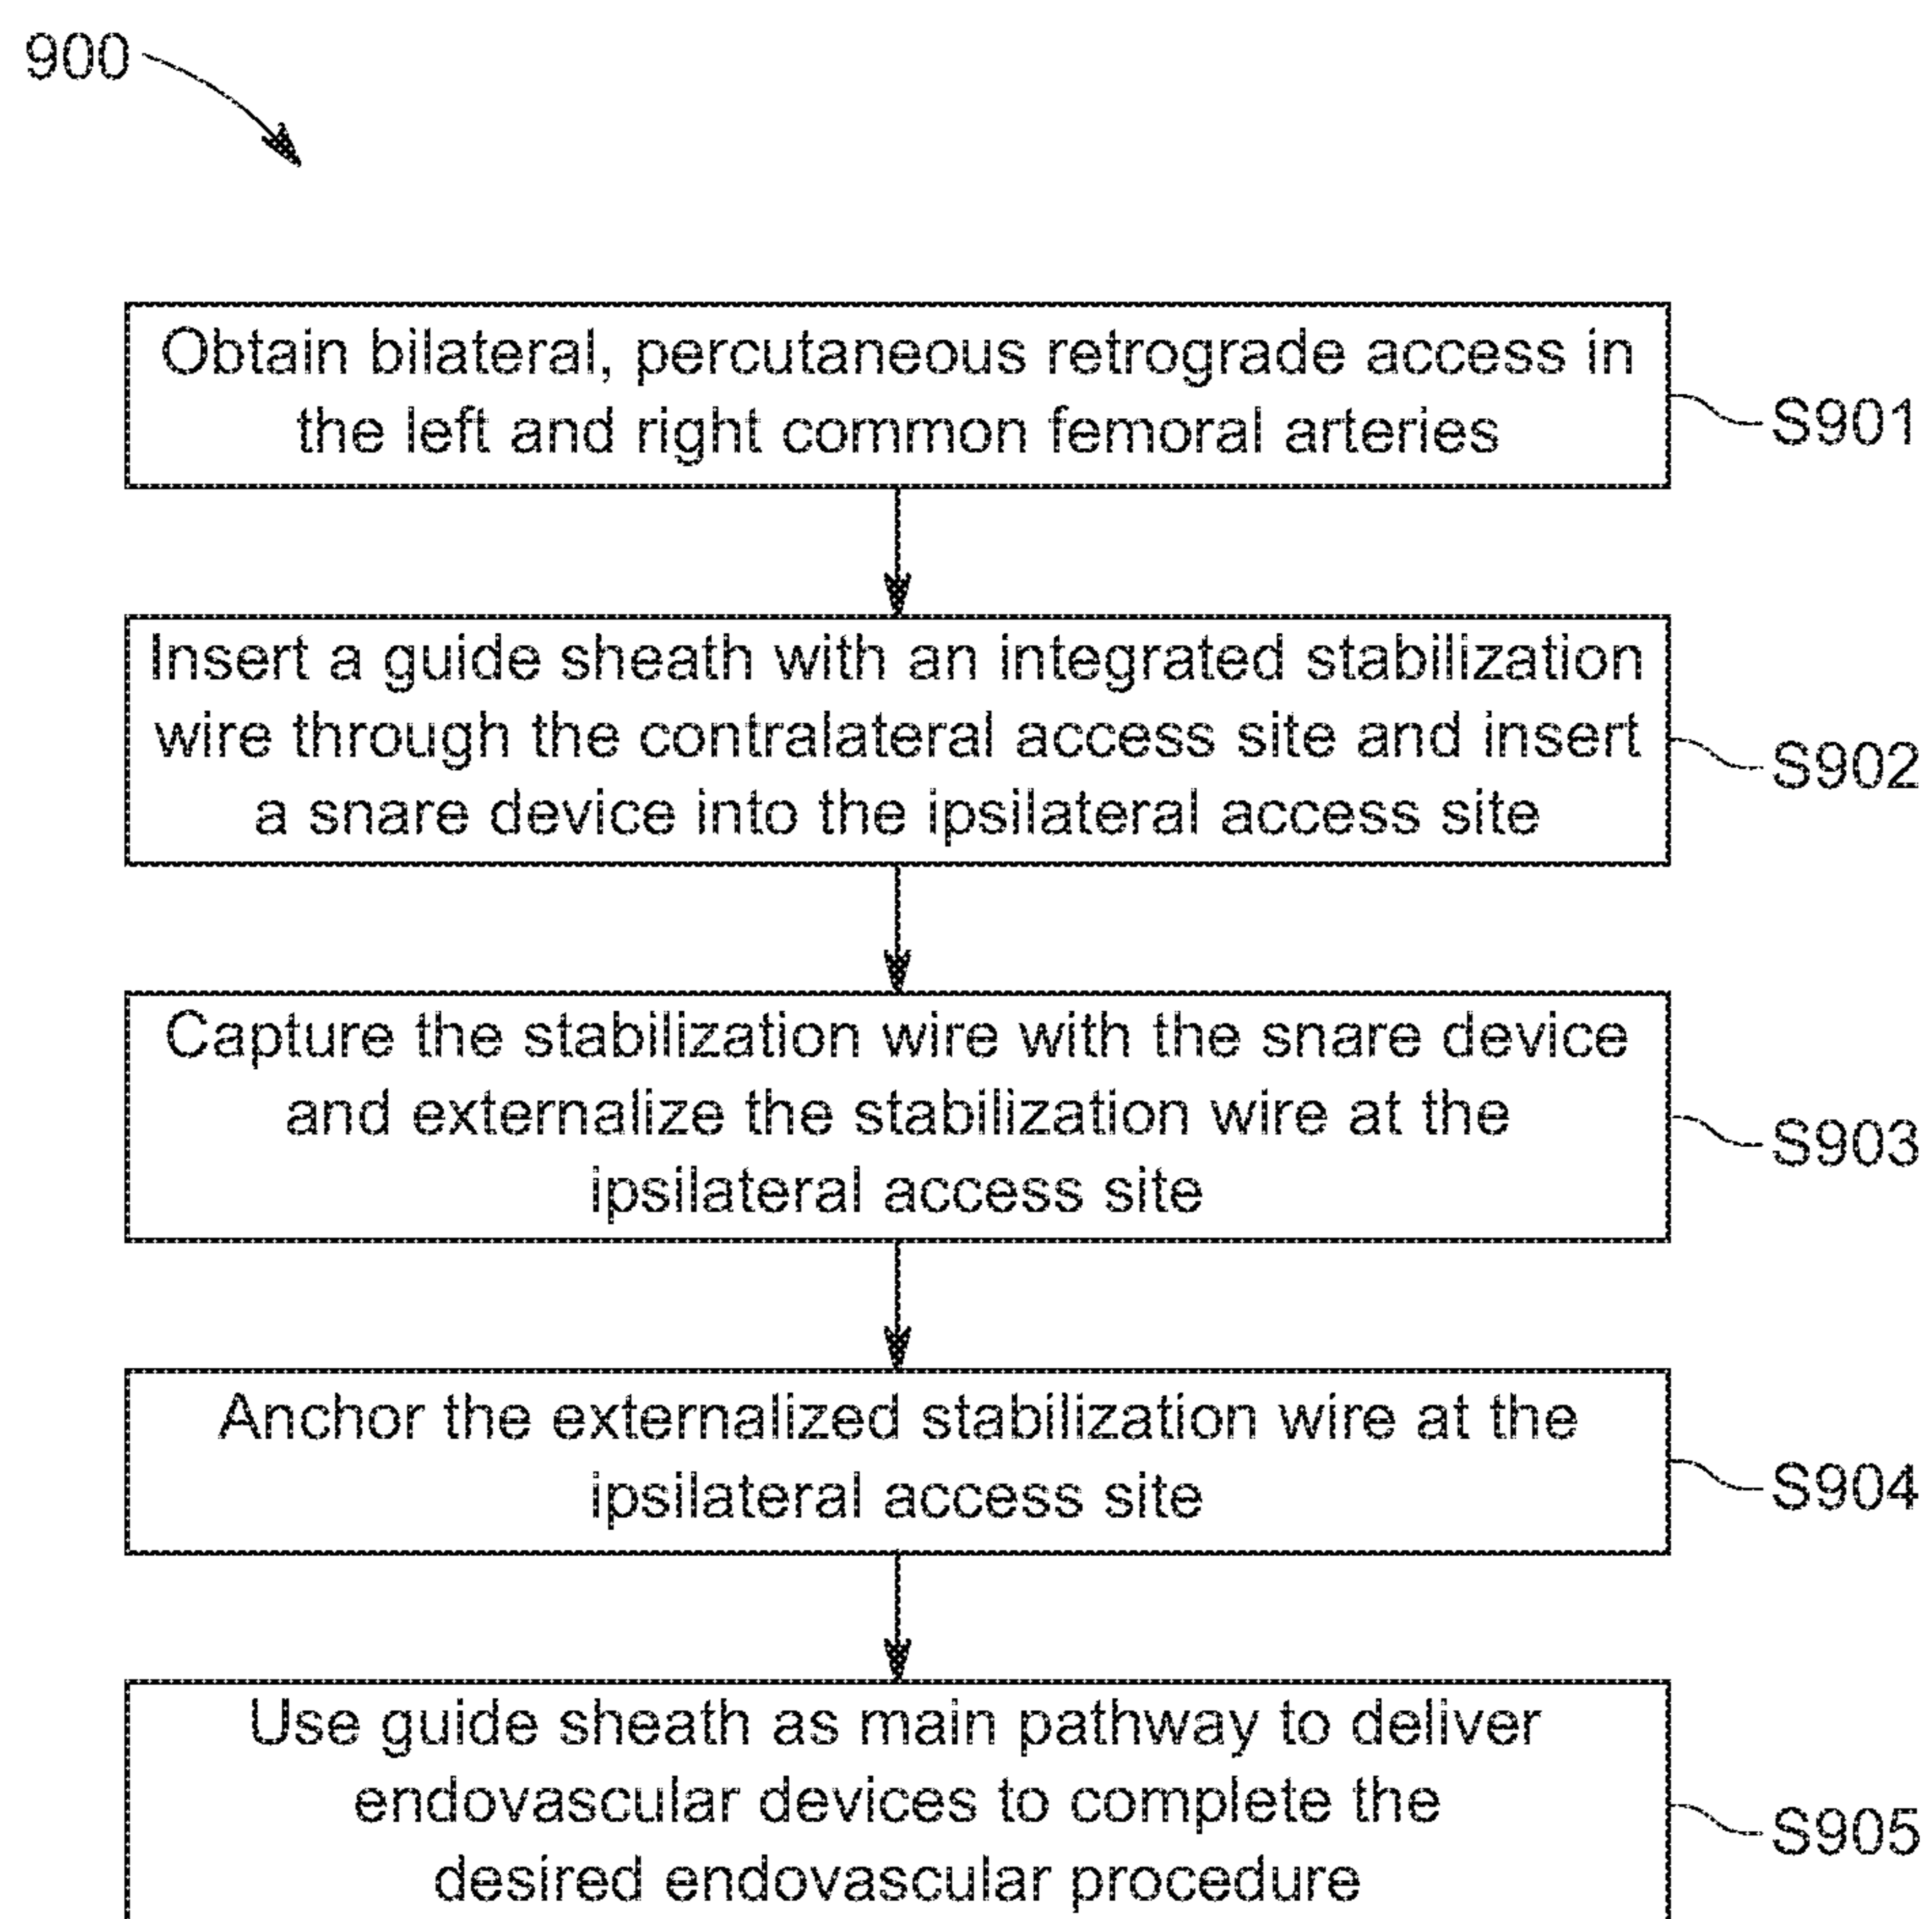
900

Obtain bilateral, percutaneous retrograde access in the left and right common femoral arteries

S901

Insert a guide sheath with an integrated stabilization wire through the contralateral access site and insert a snare device into the ipsilateral access site

S902

Capture the stabilization wire with the snare device and externalize the stabilization wire at the ipsilateral access site

S903

Anchor the externalized stabilization wire at the ipsilateral access site

S904

Use guide sheath as main pathway to deliver endovascular devices to complete the desired endovascular procedure

S905